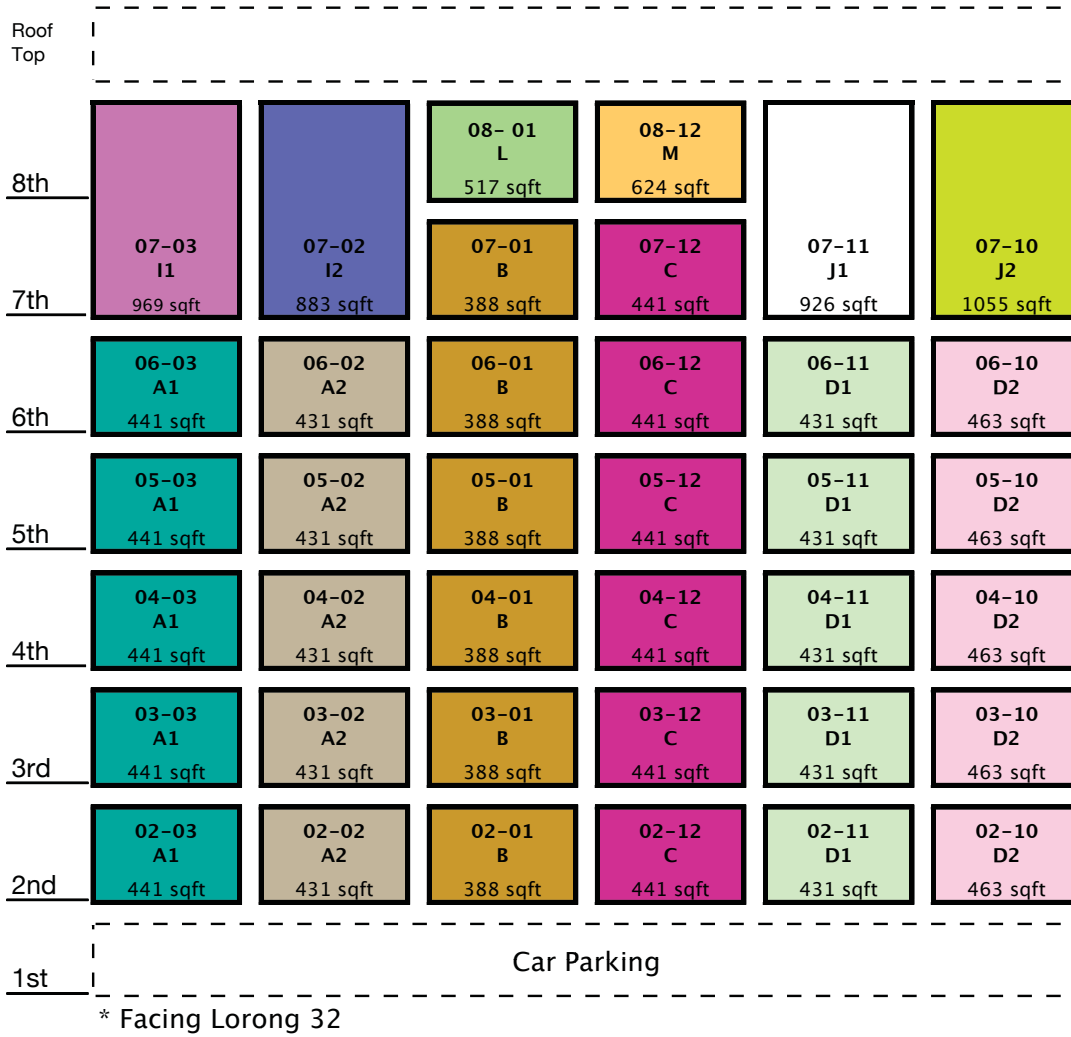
Roof Top

8th

08- 01
L
517 sqft

08-12
M
624 sqft

7th

07-03
I1
969 sqft

07-02
I2
883 sqft

07-01
B
388 sqft

07-12
C
441 sqft

07-11
J1
926 sqft

07-10
J2
1055 sqft

6th

06-03
A1
441 sqft

06-02
A2
431 sqft

06-01
B
388 sqft

06-12
C
441 sqft

06-11
D1
431 sqft

06-10
D2
463 sqft

5th

05-03
A1
441 sqft

05-02
A2
431 sqft

05-01
B
388 sqft

05-12
C
441 sqft

05-11
D1
431 sqft

05-10
D2
463 sqft

4th

04-03
A1
441 sqft

04-02
A2
431 sqft

04-01
B
388 sqft

04-12
C
441 sqft

04-11
D1
431 sqft

04-10
D2
463 sqft

3rd

03-03
A1
441 sqft

03-02
A2
431 sqft

03-01
B
388 sqft

03-12
C
441 sqft

03-11
D1
431 sqft

03-10
D2
463 sqft

2nd

02-03
A1
441 sqft

02-02
A2
431 sqft

02-01
B
388 sqft

02-12
C
441 sqft

02-11
D1
431 sqft

02-10
D2
463 sqft

1st

Car Parking

* Facing Lorong 32